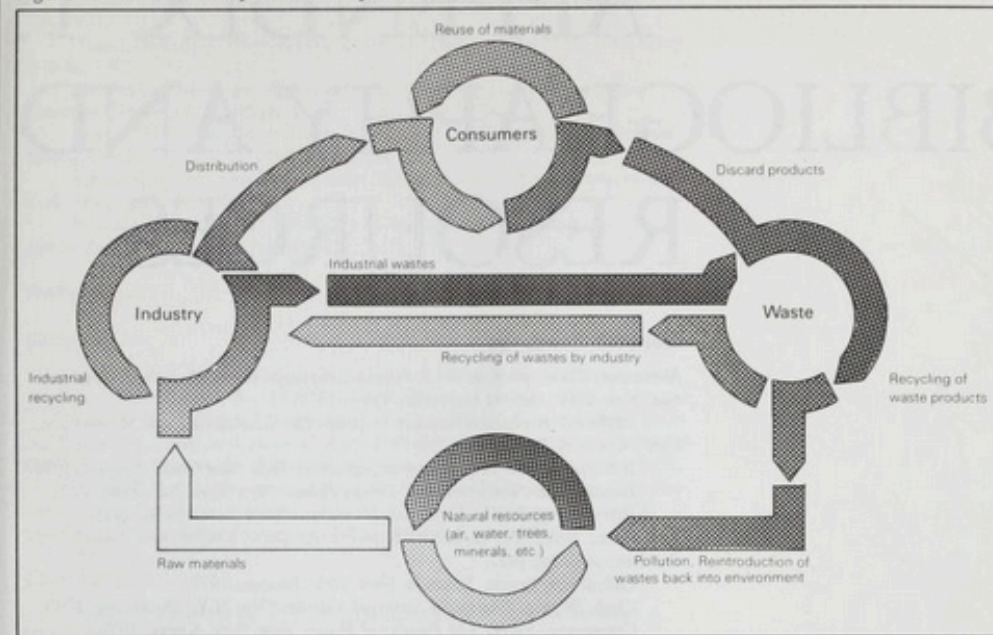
Reuse of materials

Consumers

Distribution

Discard products

Industrial wastes

Industry

Waste

Recycling of wastes by industry

Industnal recycling

Recycling of waste products

Natural resources (air, water, trees, minerals, etc )

Raw materials

Pollution. Reintroduction of wastes back into environment